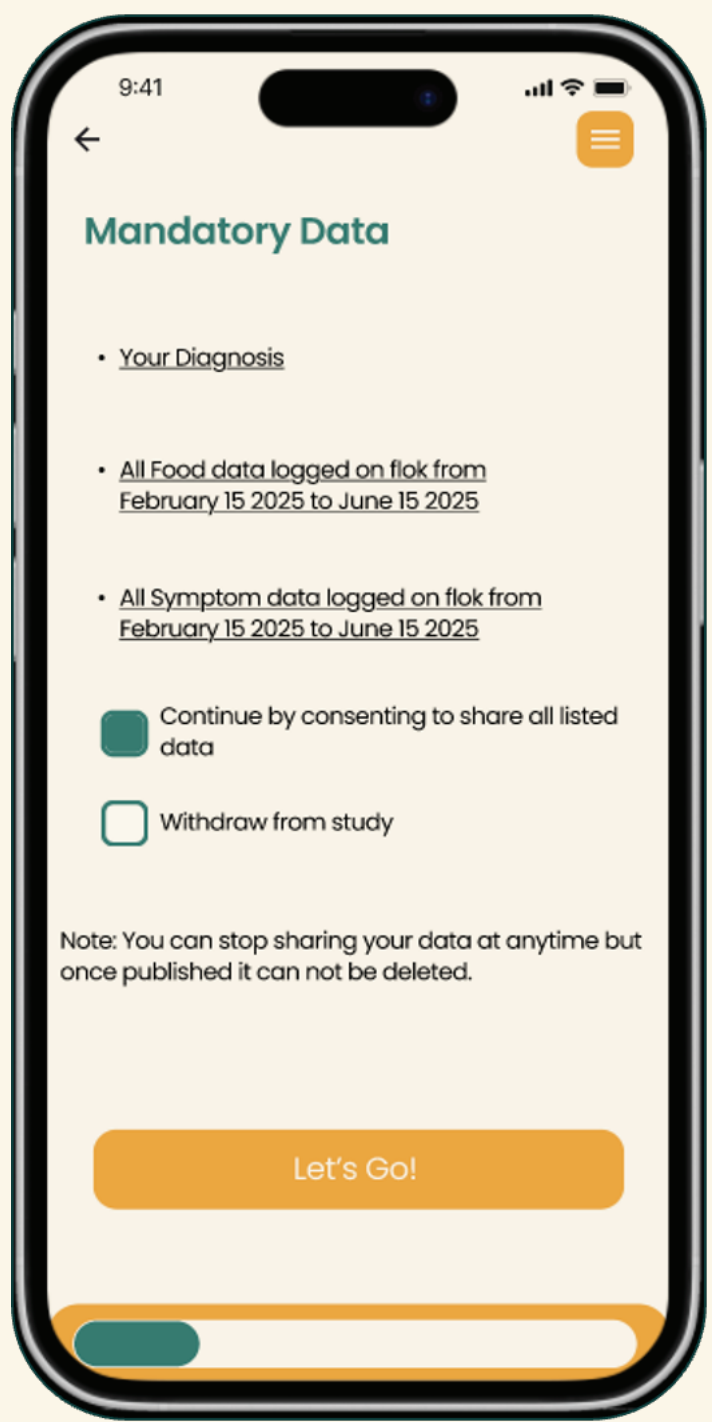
9:41

Mandatory Data

- Your Diagnosis

- All Food data logged on flok from February 15 2025 to June 15 2025

- All Symptom data logged on flok from February 15 2025 to June 15 2025

Continue by consenting to share all listed data

Withdraw from study

Note: You can stop sharing your data at anytime but once published it can not be deleted.

Let's Go!